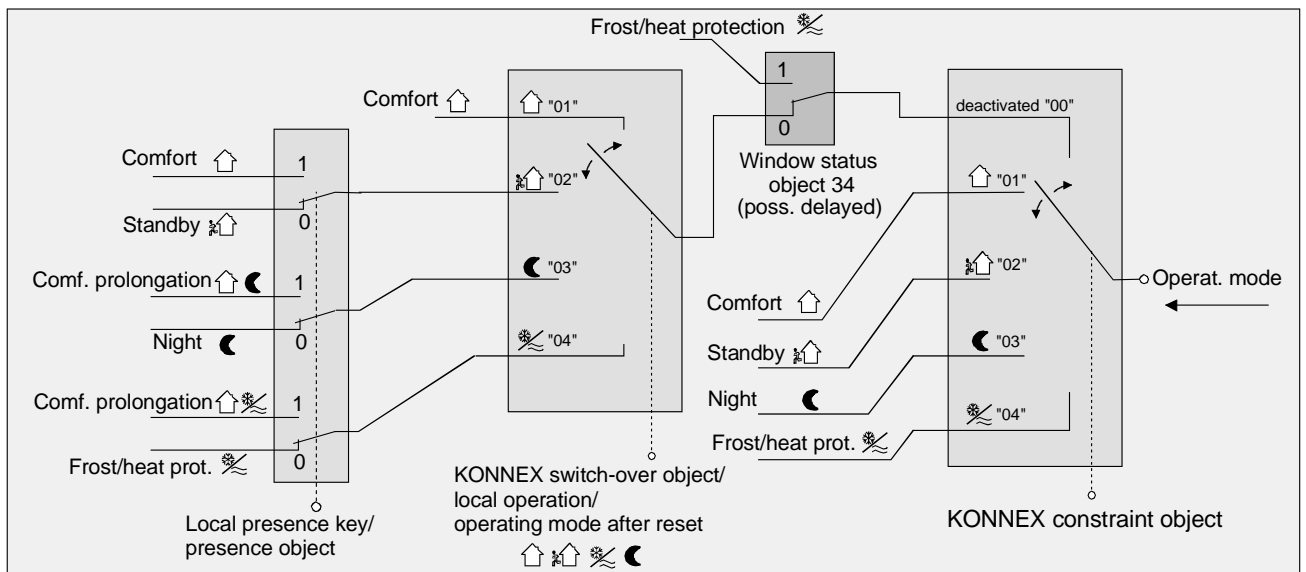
Frost/heat protection

1

0

Window status object 34 (poss. delayed)

Comfort

"01"

"02"

"03"

"04"

Comfort

1

Standby

0

Comf. prolongation

1

Night

0

Comf. prolongation

1

Frost/heat prot.

0

Local presence key/ presence object

KONNEX switch-over object/ local operation/ operating mode after reset

deactivated "00"

"01"

"02"

"03"

"04"

Comfort

Standby

Night

Frost/heat prot.

Operat. mode

KONNEX constraint object